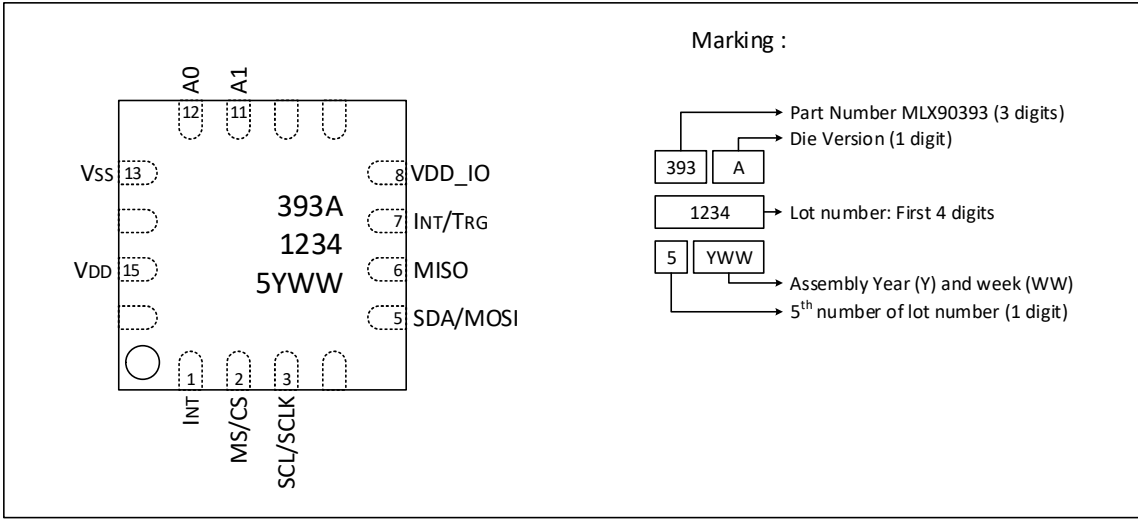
A0
A1
12
11
VSS
13
8
VDD_IO
393A
7
INT/TRG
1234
VDD
15
5YWW
6
MISO
5
SDA/MOSI
1
2
3
INT
MS/CS
SCL/SCLK

Marking :

Part Number MLX90393 (3 digits)
Die Version (1 digit)
393
A
1234
Lot number: First 4 digits
5
YWW
Assembly Year (Y) and week (WW)
$5^{th}$ number of lot number (1 digit)